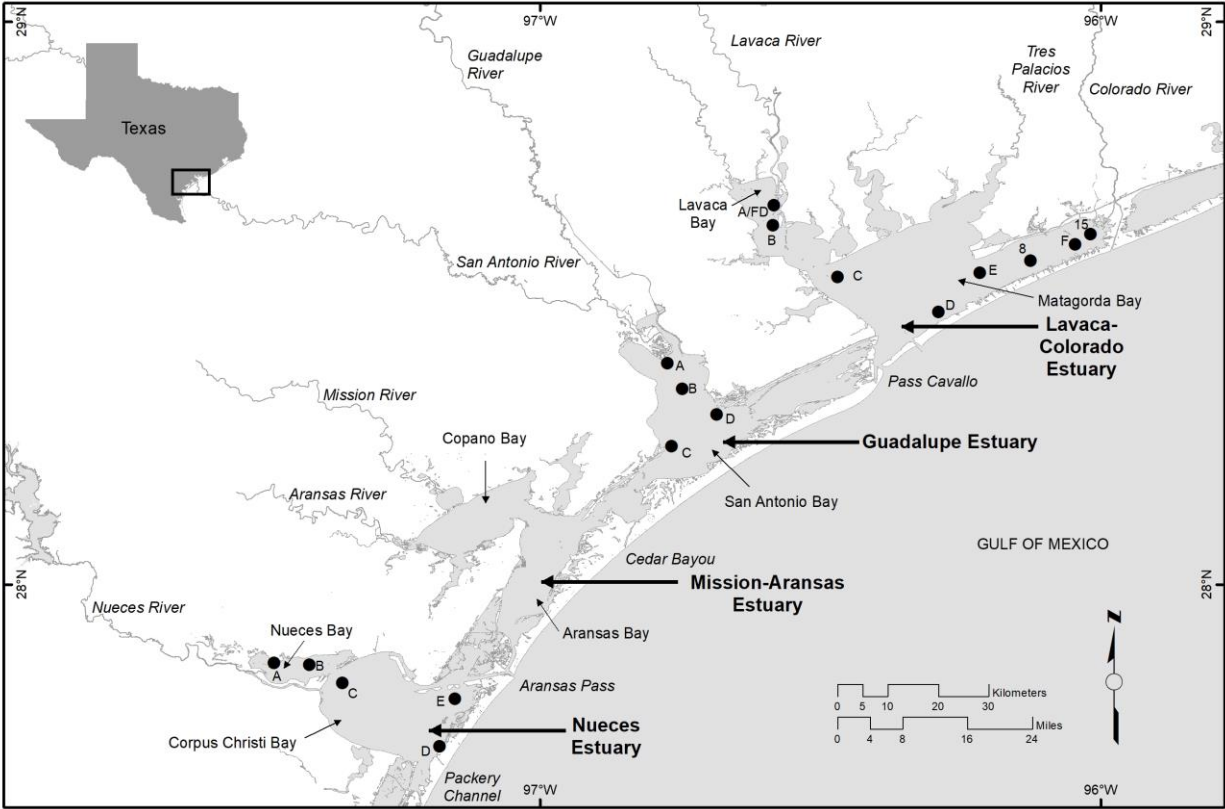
29°N
97°W
96°W
29°N
Texas
Guadalupe River
Lavaca River
Tres Palacios River
Colorado River
Lavaca Bay
A/FD
B
15
F
8
E
C
D
San Antonio River
Matagorda Bay
Lavaca-Colorado Estuary
Pass Cavallo
A
B
D
C
Mission River
Copano Bay
Guadalupe Estuary
Aransas River
San Antonio Bay
GULF OF MEXICO
28°N
Cedar Bayou
28°N
Nueces River
Mission-Aransas Estuary
Aransas Bay
Nueces Bay
A
B
C
Aransas Pass
E
Kilometers
0 5 10 20 30
Miles
0 4 8 16 24
Corpus Christi Bay
Nueces Estuary
D
Packery Channel
97°W
96°W
N